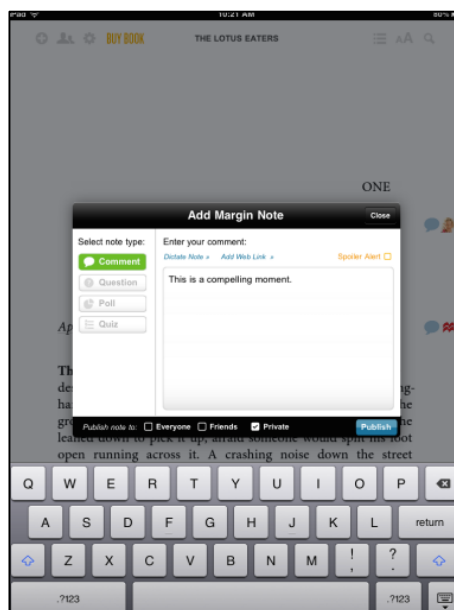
iPad 10:21 AM 80%

BUY BOOK THE LOTUS EATERS

ONE

Add Margin Note Close

Select note type:
Comment
Question
Poll
Quiz

Enter your comment:
Dictate Note » Add Web Link » Spoiler Alert

This is a compelling moment.

Ap

Th
de ng-
ha he
gr ne
leaned down to pick it up, afraid someone would split his foot open running across it. A crashing noise down the street

Publish note to: Everyone Friends Private Publish

Q W E R T Y U I O P
A S D F G H J K L return
Z X C V B N M ! , ? .
.?123 .?123